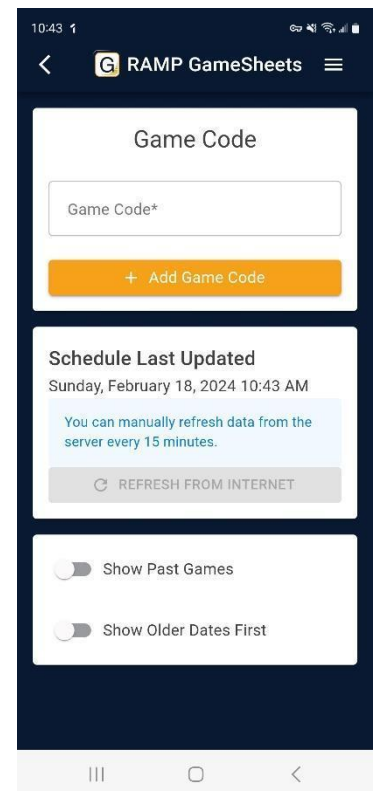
10:43

G RAMP GameSheets

Game Code

Game Code*

+ Add Game Code

Schedule Last Updated

Sunday, February 18, 2024 10:43 AM

You can manually refresh data from the server every 15 minutes.

REFRESH FROM INTERNET

Show Past Games

Show Older Dates First